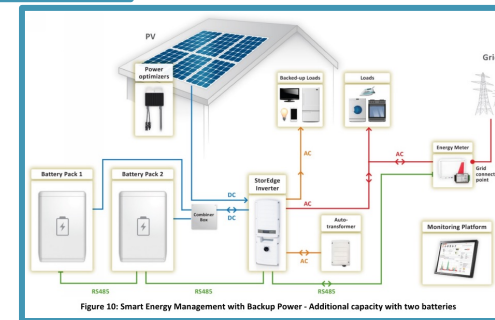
PV

Power optimizers

Backed-up Loads

Loads

Gri

AC

AC

Energy Meter

Grid connect point

Battery Pack 1

Battery Pack 2

Combiner Box

DC

DC

StorEdge Inverter

AC

Auto-transformer

AC

Monitoring Platform

RS485

RS485

RS485

Figure 10: Smart Energy Management with Backup Power - Additional capacity with two batteries